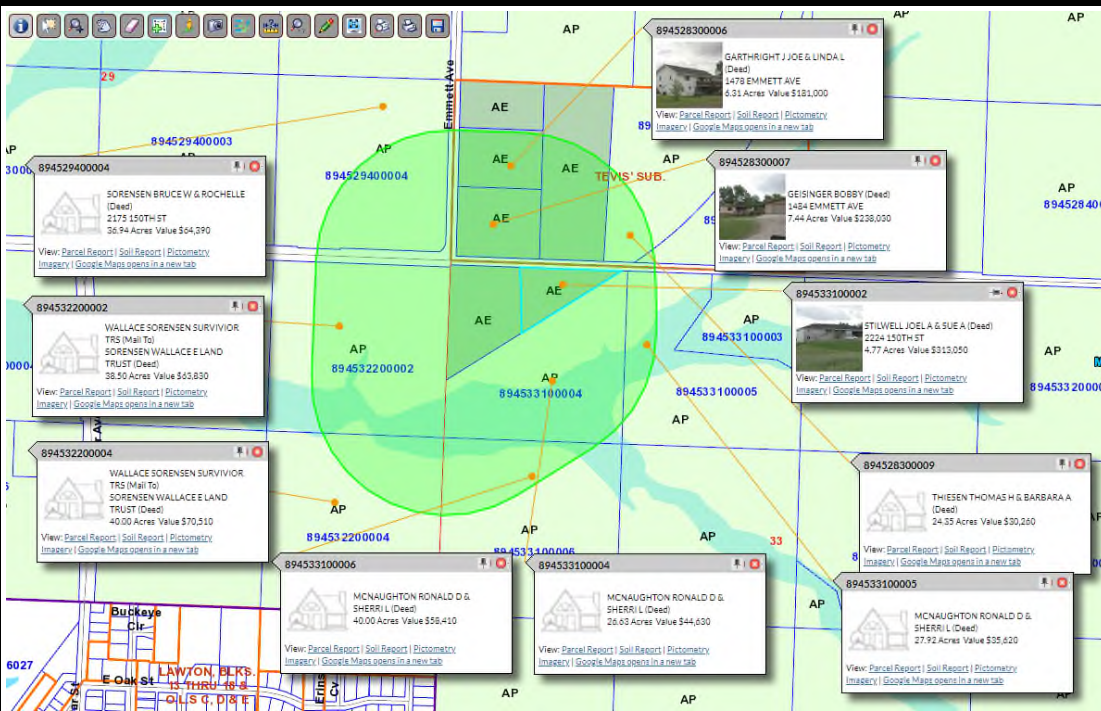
AP
AP
AP
29
Emmett Ave
894529400003
AP
3000
894529400004
AE
AE
AE
AE
TEVIS' SUB.
AP
89
AP
89452840
AE
AE
AP
AP
894533100003
AP
894532200002
AP
894533100004
894533100005
AP
89453320000
0004
AP
33
894532200004
AP
894533100006
AP
AP
AP
Buckeye Cir
6027
E Oak St
LAWTON, BLKS. 13 THRU 18 & OLS C, D & E
AP
AP

894528300006
GARTHRIGHT J JOE & LINDA L (Deed)
1478 EMMETT AVE
6.31 Acres Value $181,000
View: Parcel Report | Soil Report | Pictometry Imagery | Google Maps opens in a new tab

894529400004
SORENSEN BRUCE W & ROCHELLE (Deed)
2175 150TH ST
36.94 Acres Value $64,390
View: Parcel Report | Soil Report | Pictometry Imagery | Google Maps opens in a new tab

894528300007
GEISINGER BOBBY (Deed)
1484 EMMETT AVE
7.44 Acres Value $238,030
View: Parcel Report | Soil Report | Pictometry Imagery | Google Maps opens in a new tab

894532200002
WALLACE SORENSEN SURVIVIOR TRS (Mail To)
SORENSEN WALLACE E LAND TRUST (Deed)
38.50 Acres Value $63,830
View: Parcel Report | Soil Report | Pictometry Imagery | Google Maps opens in a new tab

894533100002
STILWELL JOEL A & SUE A (Deed)
2224 150TH ST
4.77 Acres Value $313,050
View: Parcel Report | Soil Report | Pictometry Imagery | Google Maps opens in a new tab

894532200004
WALLACE SORENSEN SURVIVIOR TRS (Mail To)
SORENSEN WALLACE E LAND TRUST (Deed)
40.00 Acres Value $70,510
View: Parcel Report | Soil Report | Pictometry Imagery | Google Maps opens in a new tab

894528300009
THIESEN THOMAS H & BARBARA A (Deed)
24.35 Acres Value $30,260
View: Parcel Report | Soil Report | Pictometry Imagery | Google Maps opens in a new tab

894533100006
MCNAUGHTON RONALD D & SHERRI L (Deed)
40.00 Acres Value $58,410
View: Parcel Report | Soil Report | Pictometry Imagery | Google Maps opens in a new tab

894533100004
MCNAUGHTON RONALD D & SHERRI L (Deed)
26.63 Acres Value $44,630
View: Parcel Report | Soil Report | Pictometry Imagery | Google Maps opens in a new tab

894533100005
MCNAUGHTON RONALD D & SHERRI L (Deed)
27.92 Acres Value $35,620
View: Parcel Report | Soil Report | Pictometry Imagery | Google Maps opens in a new tab